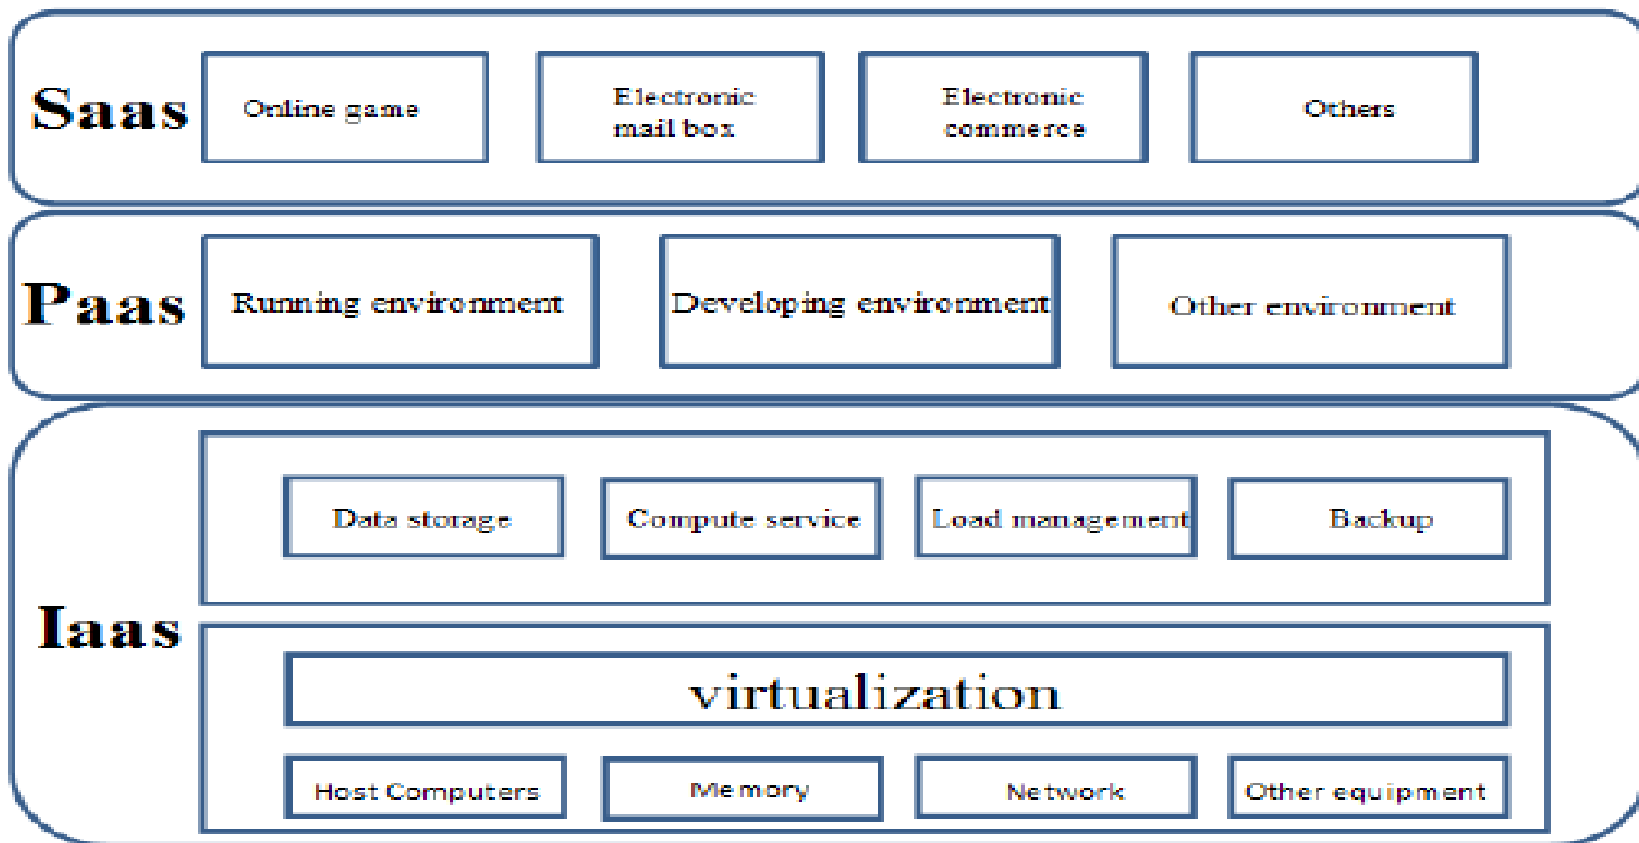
Saas

Online game

Electronic mail box

Electronic commerce

Others

Paas

Running environment

Developing environment

Other environment

Iaas

Data storage

Compute service

Load management

Backup

virtualization

Host Computers

Memory

Network

Other equipment